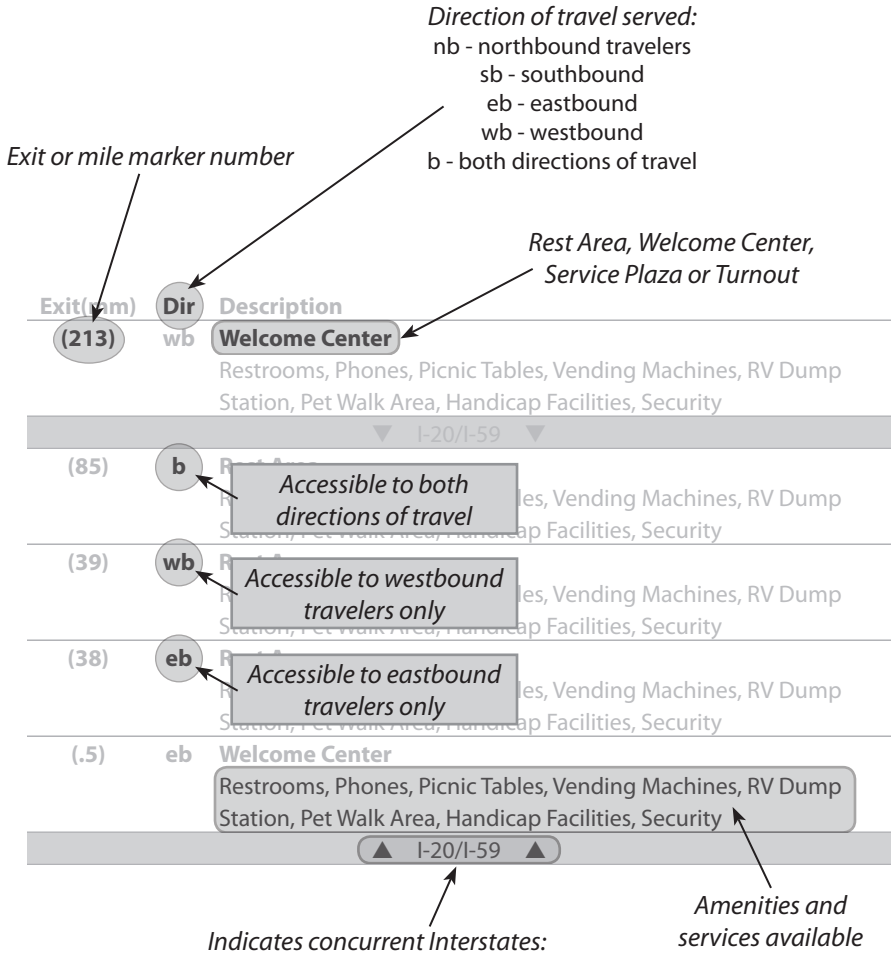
Direction of travel served:
nb - northbound travelers
sb - southbound
eb - eastbound
wb - westbound
b - both directions of travel

Exit or mile marker number

Rest Area, Welcome Center, Service Plaza or Turnout

Exit(mm) Dir Description

(213) wb Welcome Center
Restrooms, Phones, Picnic Tables, Vending Machines, RV Dump Station, Pet Walk Area, Handicap Facilities, Security

▼ I-20/I-59 ▼

(85) b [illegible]
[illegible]les, Vending Machines, RV Dump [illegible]ap Facilities, Security

Accessible to both directions of travel

(39) wb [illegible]
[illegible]les, Vending Machines, RV Dump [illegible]ap Facilities, Security

Accessible to westbound travelers only

(38) eb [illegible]
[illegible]les, Vending Machines, RV Dump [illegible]ap Facilities, Security

Accessible to eastbound travelers only

(.5) eb Welcome Center
Restrooms, Phones, Picnic Tables, Vending Machines, RV Dump Station, Pet Walk Area, Handicap Facilities, Security

▲ I-20/I-59 ▲

Indicates concurrent Interstates:

Amenities and services available